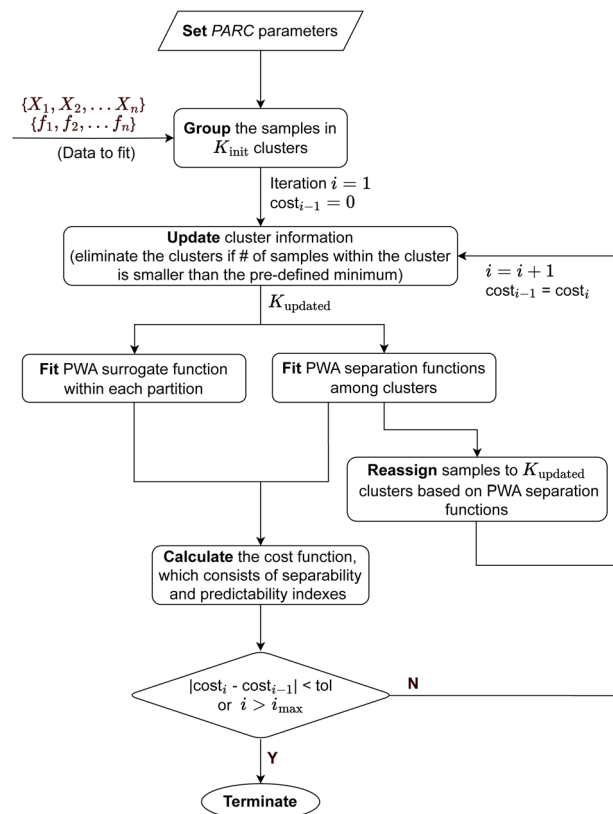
**Set** *PARC* parameters

$\{X_1, X_2, \dots X_n\}$
$\{f_1, f_2, \dots f_n\}$
(Data to fit)

**Group** the samples in $K_{\text{init}}$ clusters

Iteration $i = 1$
$\text{cost}_{i-1} = 0$

**Update** cluster information
(eliminate the clusters if # of samples within the cluster is smaller than the pre-defined minimum)

$i = i + 1$
$\text{cost}_{i-1}$ = $\text{cost}_i$

$K_{\text{updated}}$

**Fit** PWA surrogate function within each partition

**Fit** PWA separation functions among clusters

**Reassign** samples to $K_{\text{updated}}$ clusters based on PWA separation functions

**Calculate** the cost function, which consists of separability and predictability indexes

$|\text{cost}_i$ - $\text{cost}_{i-1}|$ < tol
or $i > i_{\max}$

N

Y

**Terminate**